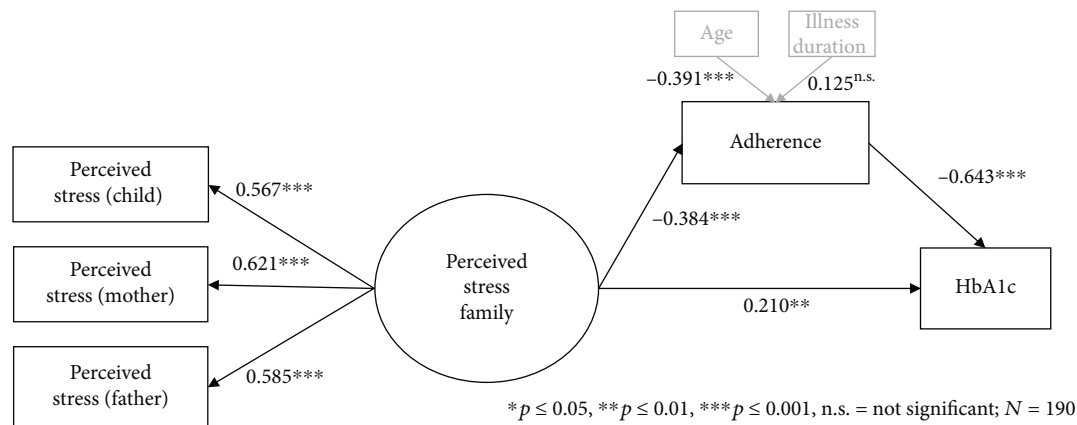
Age

Illness duration

−0.391***

0.125$^{\text{n.s.}}$

Adherence

−0.643***

Perceived stress (child)

0.567***

−0.384***

Perceived stress (mother)

0.621***

Perceived stress family

HbA1c

0.210**

Perceived stress (father)

0.585***

*$p \leq 0.05$, **$p \leq 0.01$, ***$p \leq 0.001$, n.s. = not significant; $N = 190$